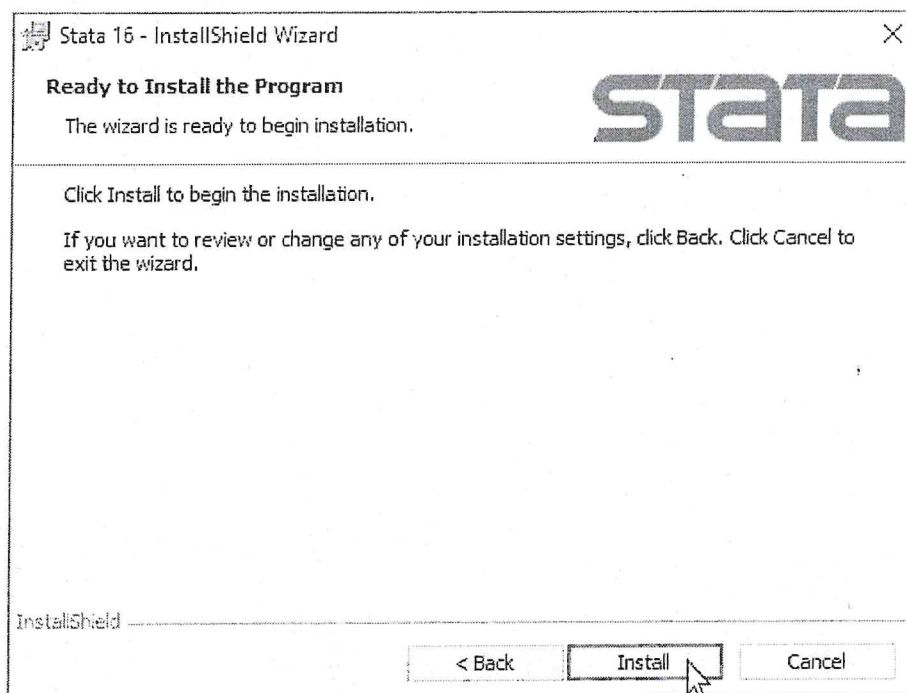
Stata 16 - InstallShield Wizard

×

Ready to Install the Program

The wizard is ready to begin installation.

STATA

Click Install to begin the installation.

If you want to review or change any of your installation settings, click Back. Click Cancel to exit the wizard.

InstallShield

< Back

Install

Cancel